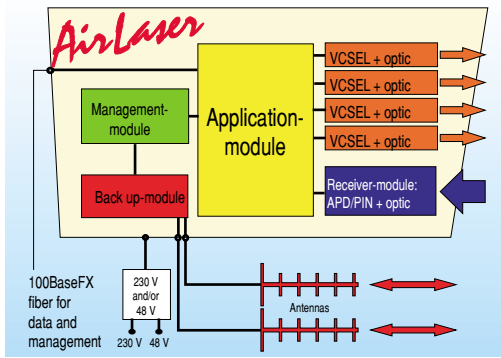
AirLaser

Management-module

Application-module

VCSEL + optic

VCSEL + optic

VCSEL + optic

VCSEL + optic

Back up-module

Receiver-module: APD/PIN + optic

100BaseFX fiber for data and management

230 V and/or 48 V

230 V

48 V

Antennas